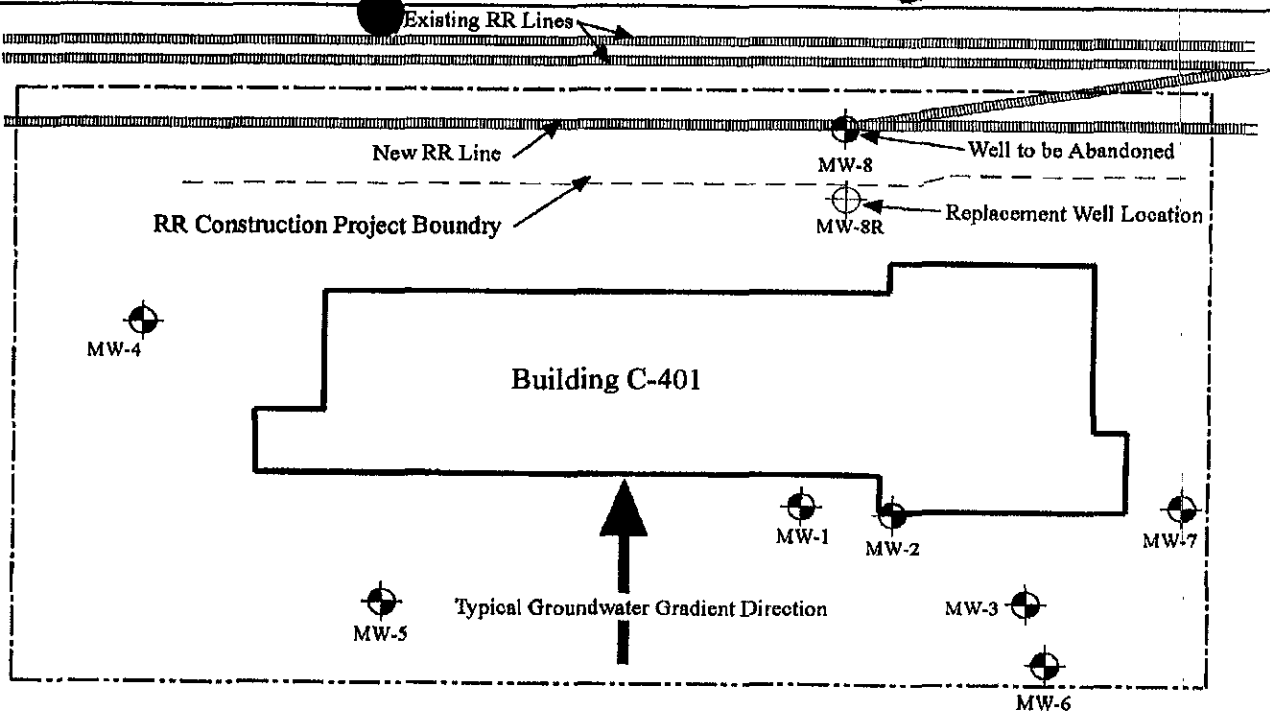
Existing RR Lines

New RR Line

MW-8

Well to be Abandoned

RR Construction Project Boundry

MW-8R

Replacement Well Location

MW-4

Building C-401

MW-1

MW-2

MW-7

MW-5

Typical Groundwater Gradient Direction

MW-3

MW-6